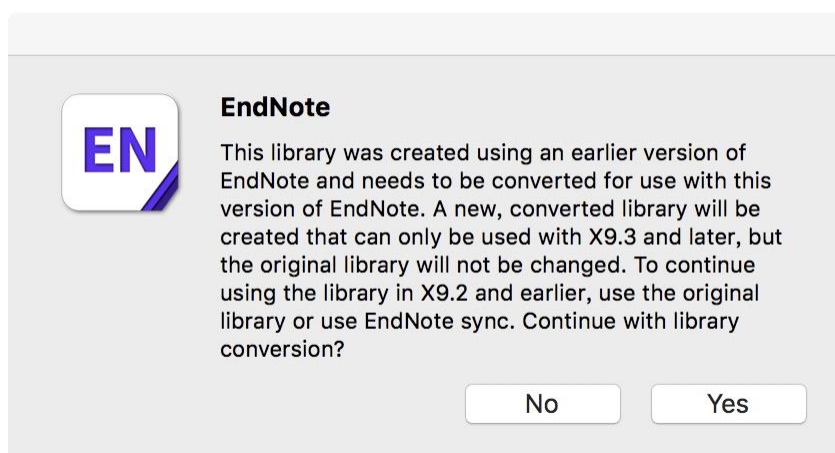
EN

EndNote

This library was created using an earlier version of EndNote and needs to be converted for use with this version of EndNote. A new, converted library will be created that can only be used with X9.3 and later, but the original library will not be changed. To continue using the library in X9.2 and earlier, use the original library or use EndNote sync. Continue with library conversion?

No

Yes